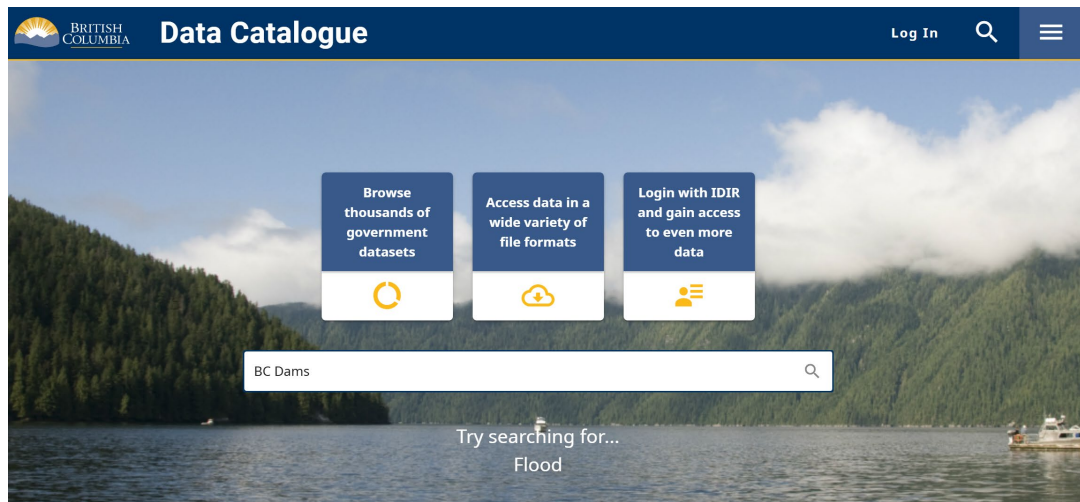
BRITISH COLUMBIA

Data Catalogue

Log In

Browse thousands of government datasets

Access data in a wide variety of file formats

Login with IDIR and gain access to even more data

BC Dams

Try searching for...

Flood